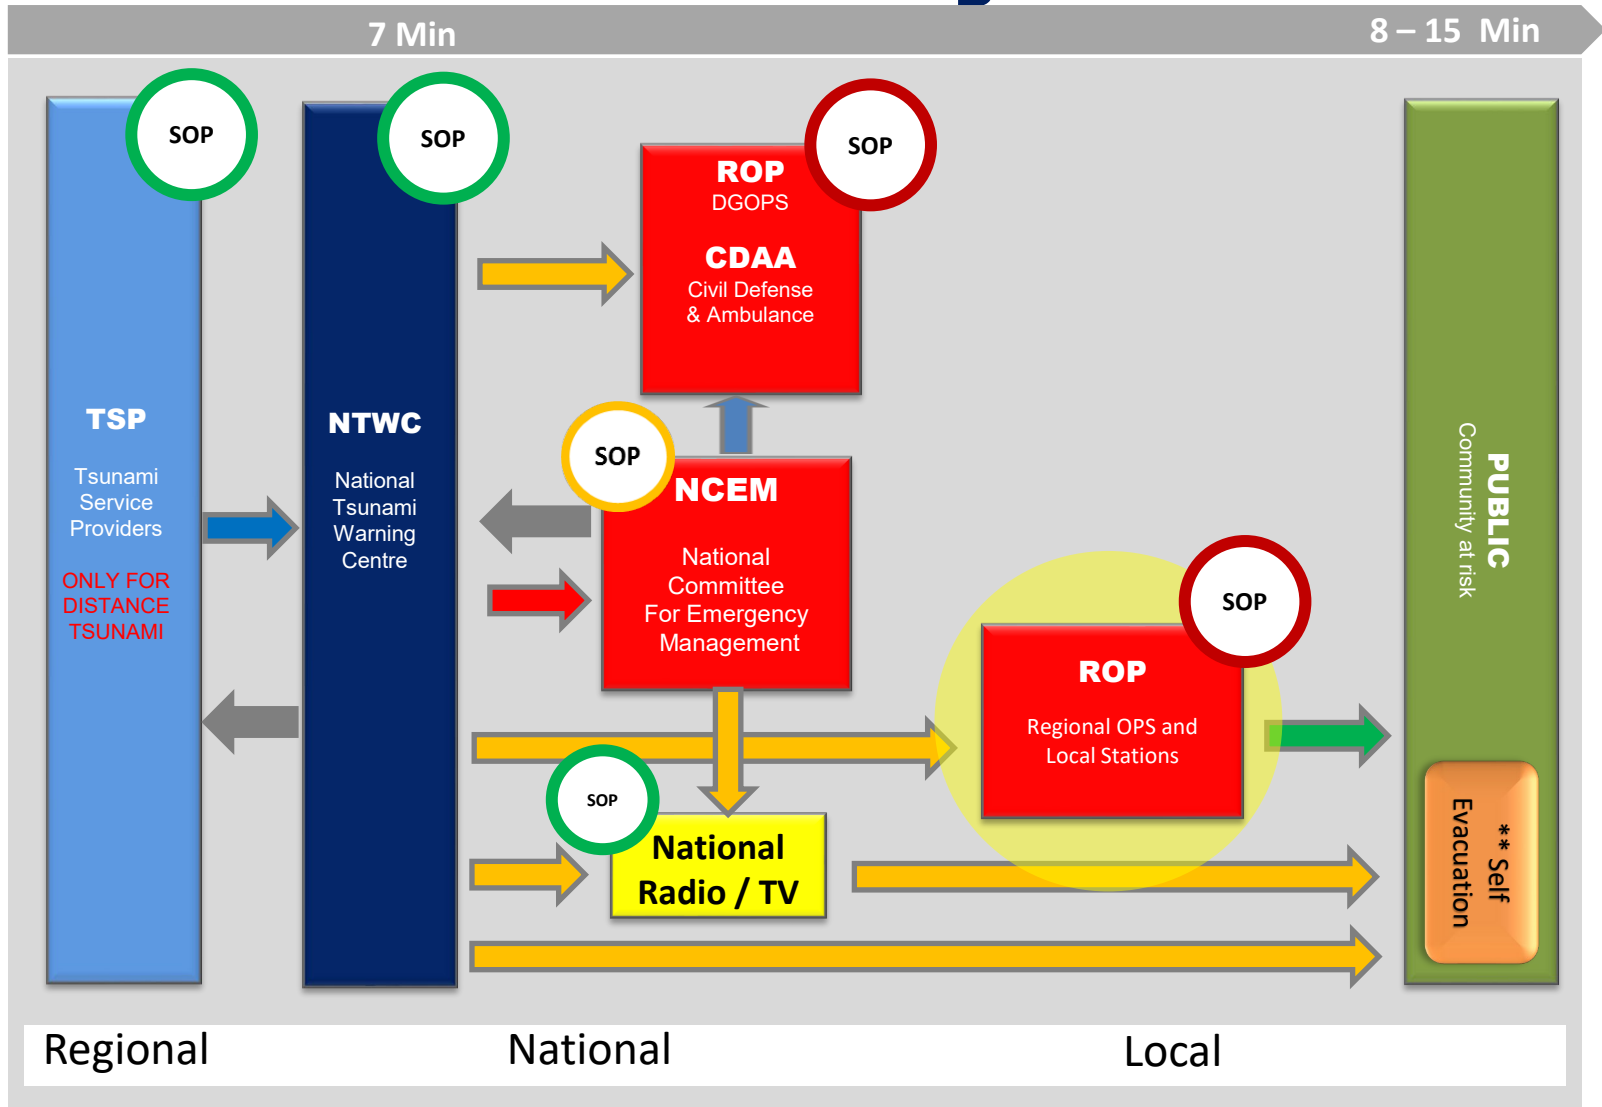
7 Min

8 – 15 Min

SOP

TSP

Tsunami Service Providers

ONLY FOR DISTANCE TSUNAMI

SOP

NTWC

National Tsunami Warning Centre

SOP

ROP
DGOPS

CDAA
Civil Defense & Ambulance

SOP

NCEM

National Committee For Emergency Management

SOP

ROP

Regional OPS and Local Stations

SOP

National Radio / TV

PUBLIC
Community at risk

** Self Evacuation

Regional

National

Local